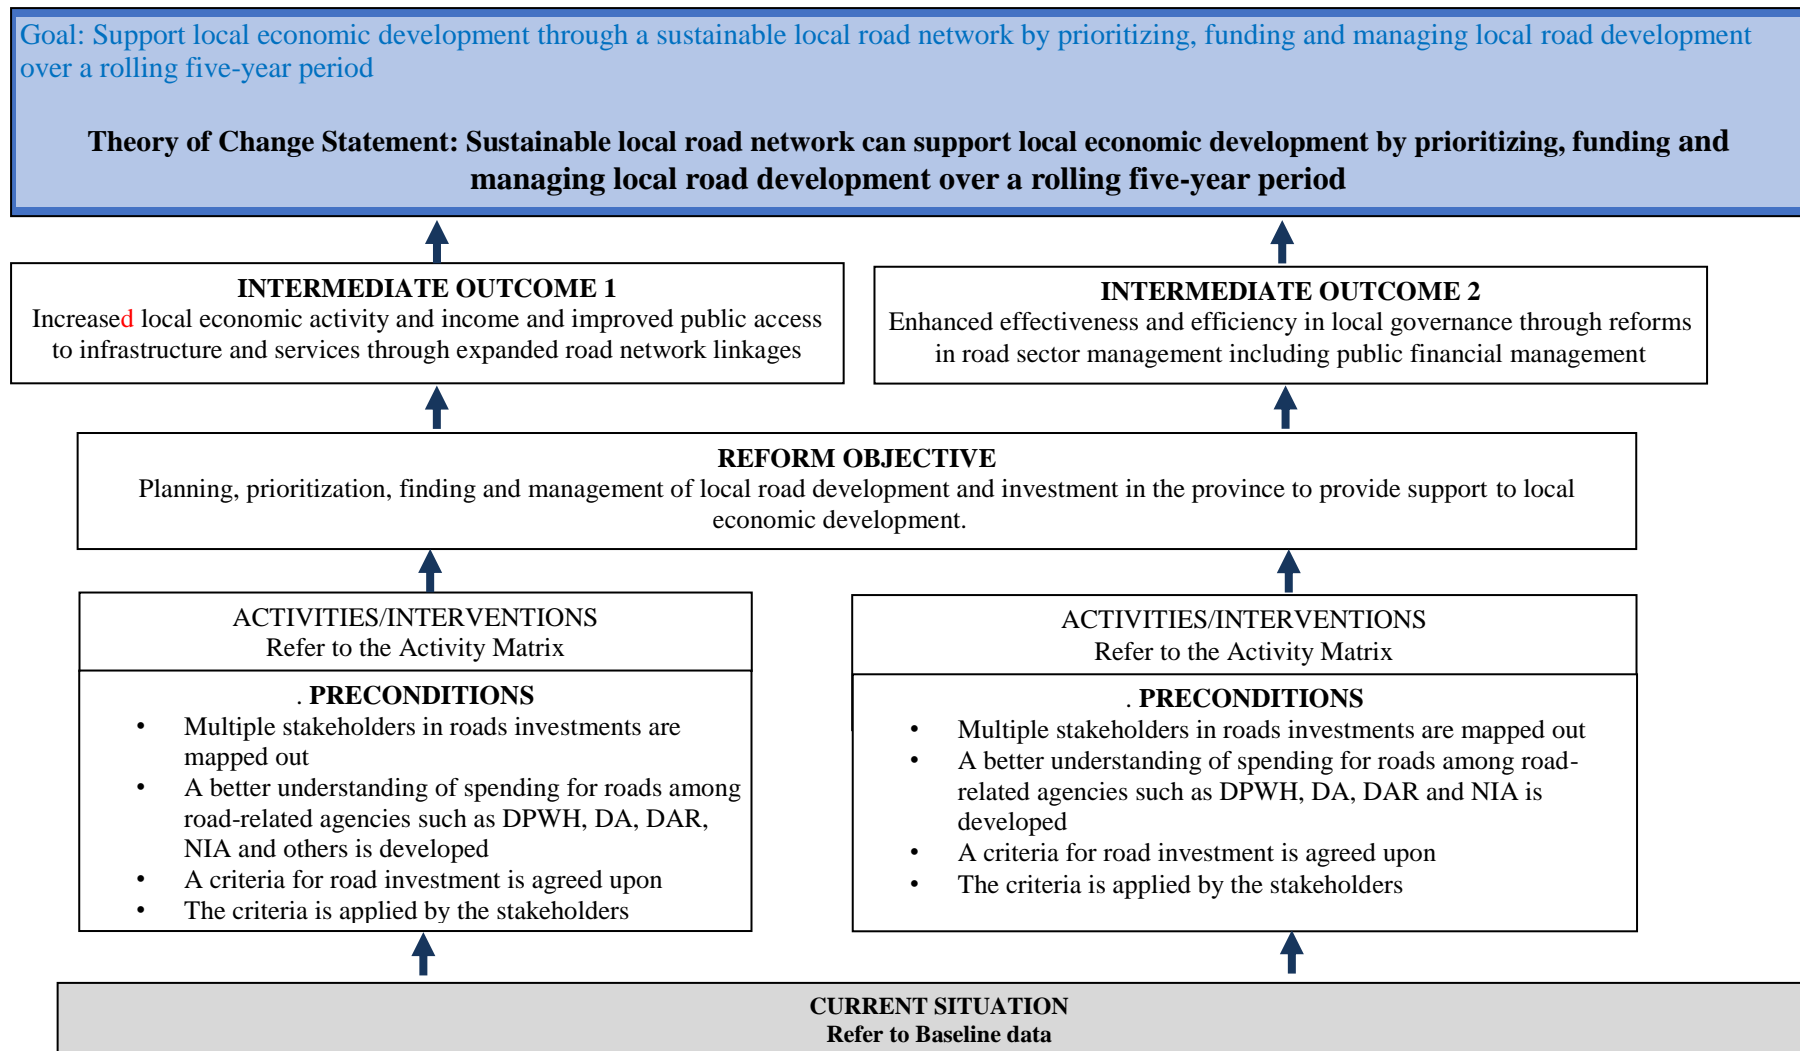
Goal: Support local economic development through a sustainable local road network by prioritizing, funding and managing local road development over a rolling five-year period

Theory of Change Statement: Sustainable local road network can support local economic development by prioritizing, funding and managing local road development over a rolling five-year period

INTERMEDIATE OUTCOME 1
Increased local economic activity and income and improved public access to infrastructure and services through expanded road network linkages

INTERMEDIATE OUTCOME 2
Enhanced effectiveness and efficiency in local governance through reforms in road sector management including public financial management

REFORM OBJECTIVE
Planning, prioritization, finding and management of local road development and investment in the province to provide support to local economic development.

ACTIVITIES/INTERVENTIONS
Refer to the Activity Matrix

. PRECONDITIONS
- Multiple stakeholders in roads investments are mapped out
- A better understanding of spending for roads among road-related agencies such as DPWH, DA, DAR, NIA and others is developed
- A criteria for road investment is agreed upon
- The criteria is applied by the stakeholders

ACTIVITIES/INTERVENTIONS
Refer to the Activity Matrix

. PRECONDITIONS
- Multiple stakeholders in roads investments are mapped out
- A better understanding of spending for roads among road-related agencies such as DPWH, DA, DAR and NIA is developed
- A criteria for road investment is agreed upon
- The criteria is applied by the stakeholders

CURRENT SITUATION
Refer to Baseline data